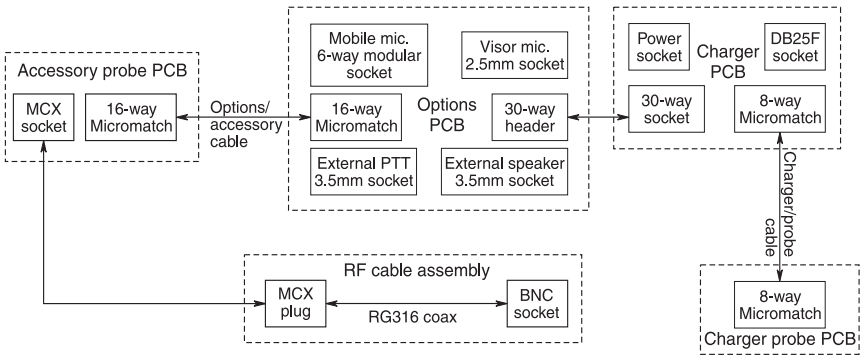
Accessory probe PCB

MCX socket

16-way Micromatch

Options/ accessory cable

Mobile mic. 6-way modular socket

Visor mic. 2.5mm socket

16-way Micromatch

Options PCB

30-way header

External PTT 3.5mm socket

External speaker 3.5mm socket

Power socket

DB25F socket

Charger PCB

30-way socket

8-way Micromatch

Charger/probe cable

RF cable assembly

MCX plug

RG316 coax

BNC socket

8-way Micromatch

Charger probe PCB